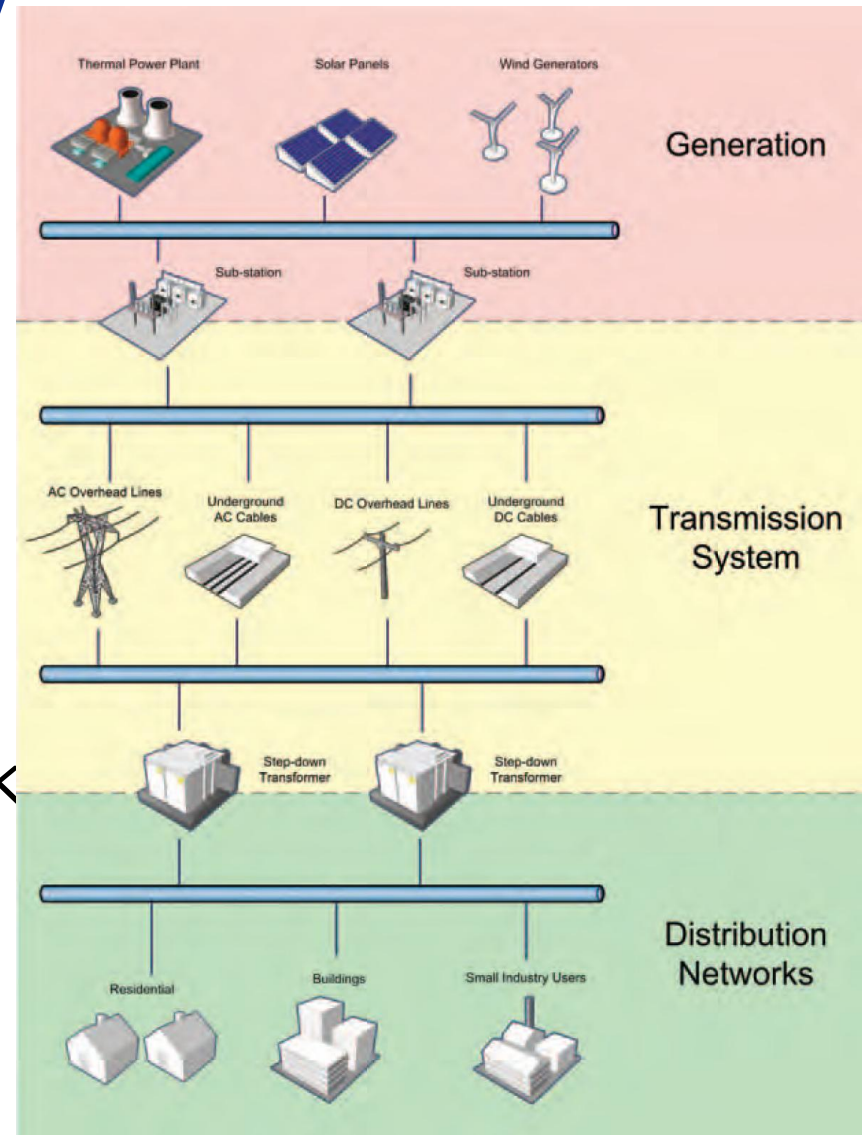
Thermal Power Plant

Solar Panels

Wind Generators

Generation

Sub-station

Sub-station

AC Overhead Lines

Underground AC Cables

DC Overhead Lines

Underground DC Cables

Transmission System

Step-down Transformer

Step-down Transformer

Distribution Networks

Residential

Buildings

Small Industry Users